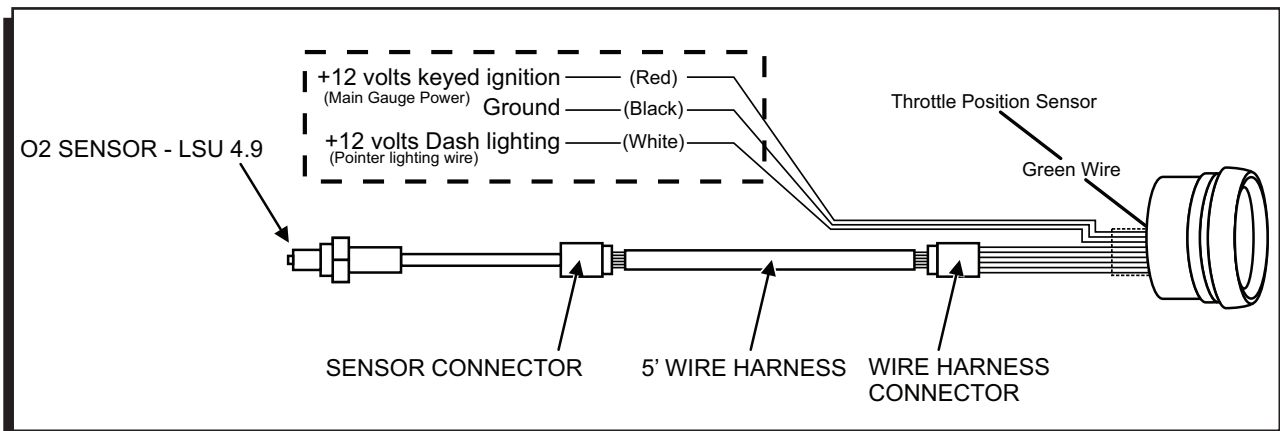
+12 volts keyed ignition (Red)
(Main Gauge Power)
Ground (Black)
+12 volts Dash lighting (White)
(Pointer lighting wire)

Throttle Position Sensor

Green Wire

O2 SENSOR - LSU 4.9

SENSOR CONNECTOR

5' WIRE HARNESS

WIRE HARNESS CONNECTOR